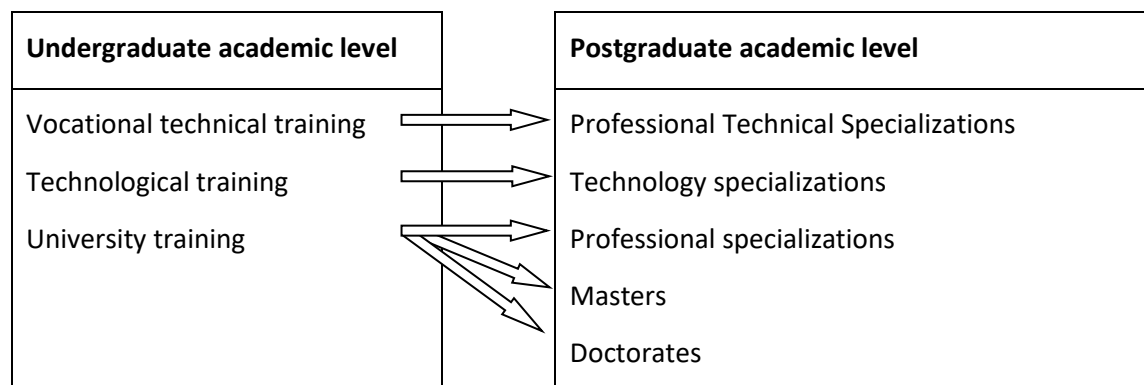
| Undergraduate academic level |
|---|
| Vocational technical training |
| Technological training |
| University training |

| Postgraduate academic level |
|---|
| Professional Technical Specializations |
| Technology specializations |
| Professional specializations |
| Masters |
| Doctorates |